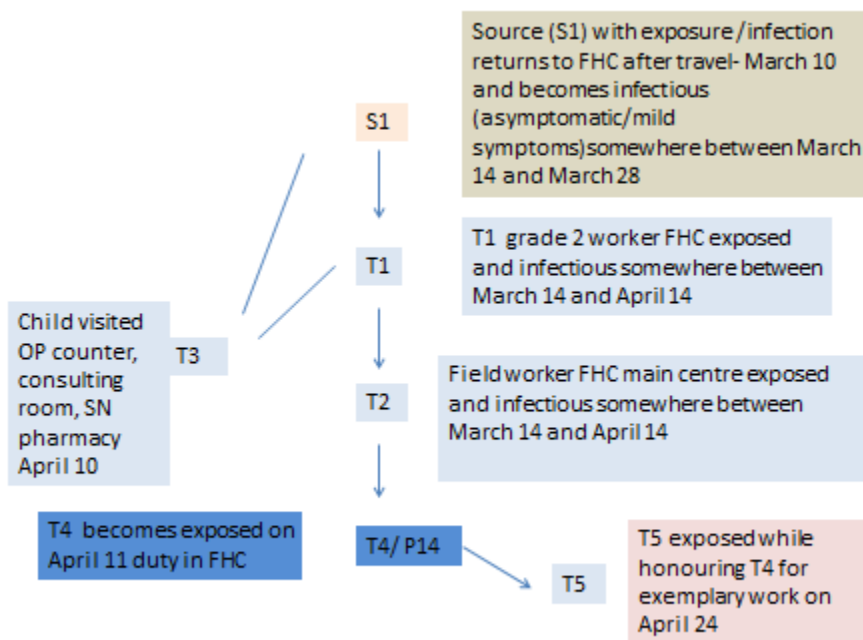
Source (S1) with exposure /infection returns to FHC after travel- March 10 and becomes infectious (asymptomatic/mild symptoms)somewhere between March 14 and March 28

S1

T1

T1 grade 2 worker FHC exposed and infectious somewhere between March 14 and April 14

Child visited OP counter, consulting room, SN pharmacy April 10

T3

T2

Field worker FHC main centre exposed and infectious somewhere between March 14 and April 14

T4 becomes exposed on April 11 duty in FHC

T4/ P14

T5

T5 exposed while honouring T4 for exemplary work on April 24